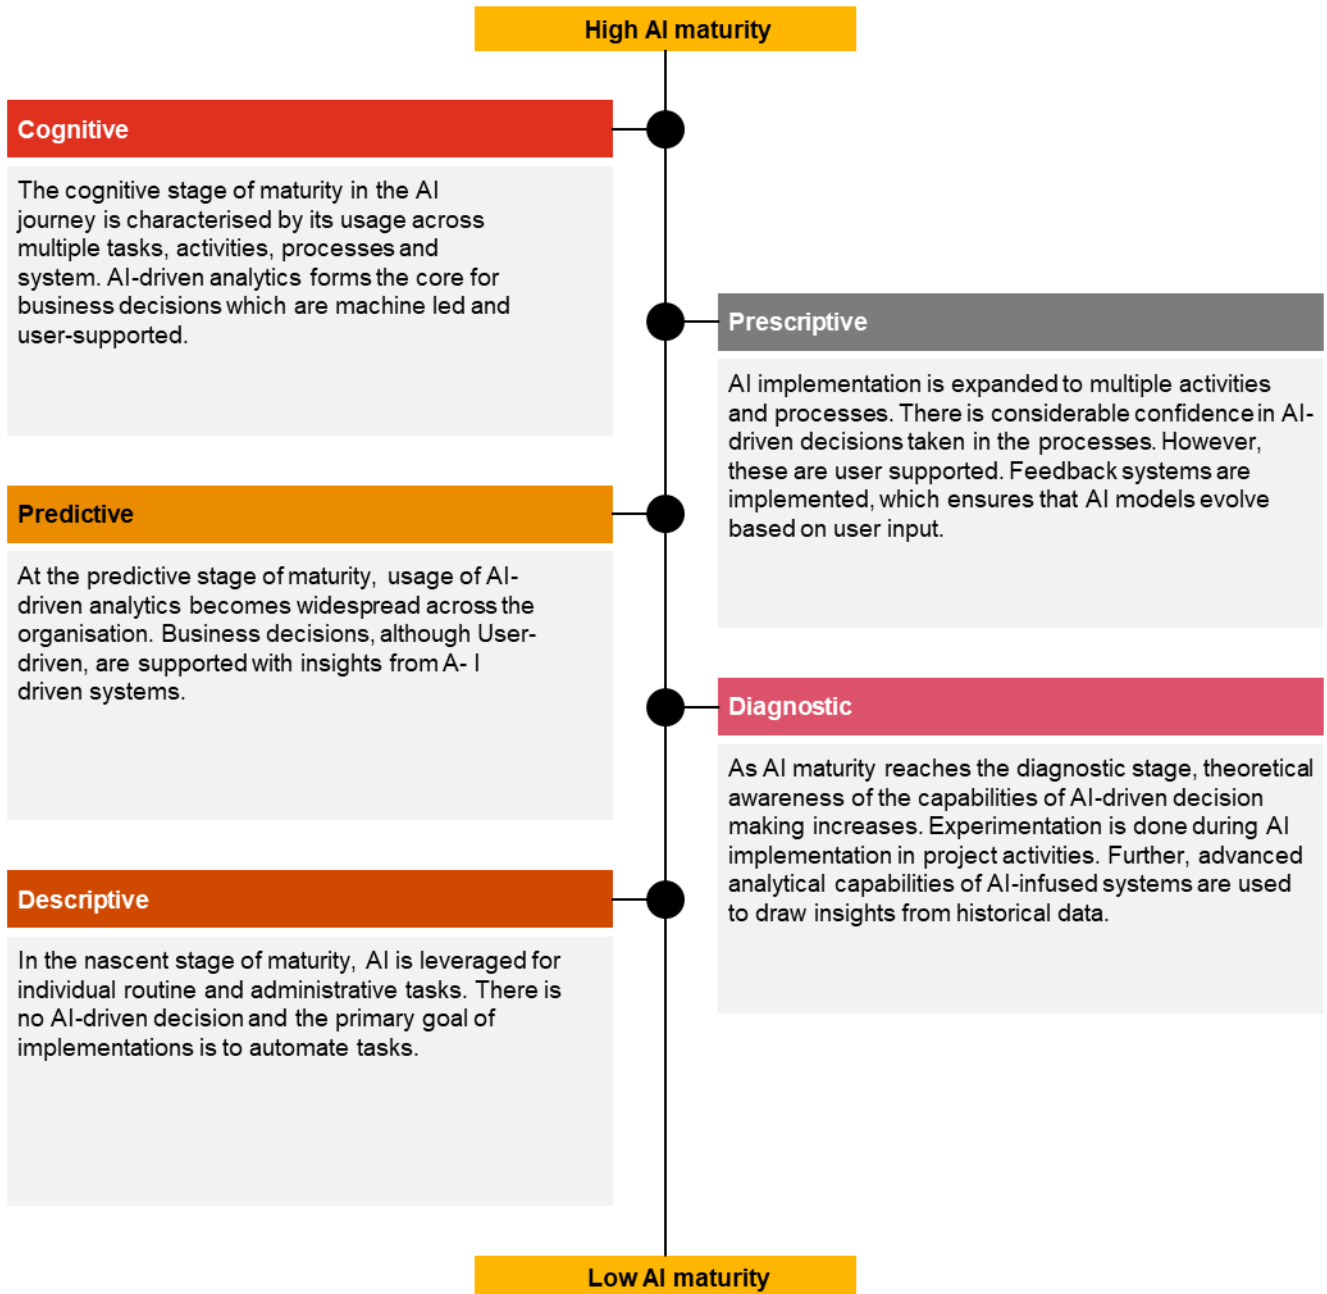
High AI maturity

Cognitive

The cognitive stage of maturity in the AI journey is characterised by its usage across multiple tasks, activities, processes and system. AI-driven analytics forms the core for business decisions which are machine led and user-supported.

Prescriptive

AI implementation is expanded to multiple activities and processes. There is considerable confidence in AI-driven decisions taken in the processes. However, these are user supported. Feedback systems are implemented, which ensures that AI models evolve based on user input.

Predictive

At the predictive stage of maturity, usage of AI-driven analytics becomes widespread across the organisation. Business decisions, although User-driven, are supported with insights from A- I driven systems.

Diagnostic

As AI maturity reaches the diagnostic stage, theoretical awareness of the capabilities of AI-driven decision making increases. Experimentation is done during AI implementation in project activities. Further, advanced analytical capabilities of AI-infused systems are used to draw insights from historical data.

Descriptive

In the nascent stage of maturity, AI is leveraged for individual routine and administrative tasks. There is no AI-driven decision and the primary goal of implementations is to automate tasks.

Low AI maturity